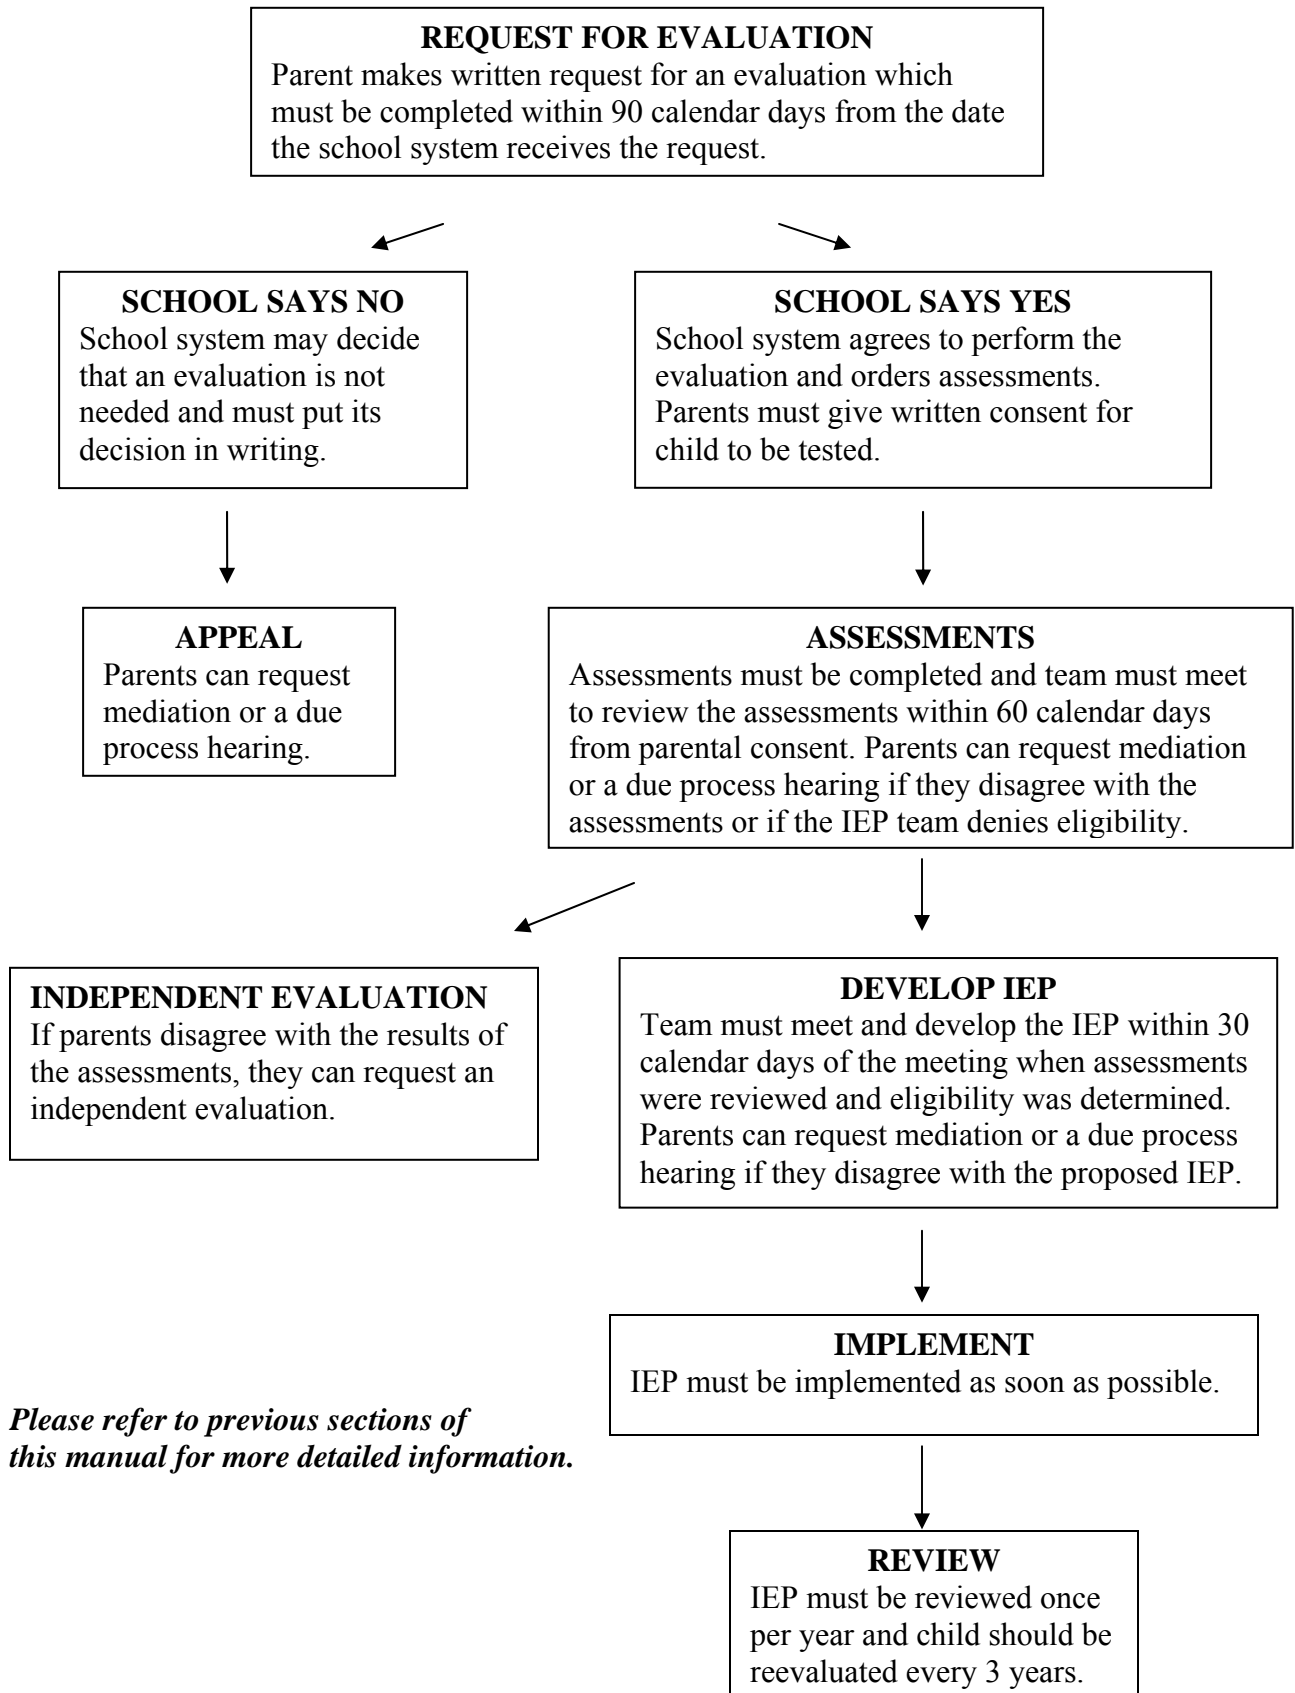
**REQUEST FOR EVALUATION**
Parent makes written request for an evaluation which must be completed within 90 calendar days from the date the school system receives the request.

**SCHOOL SAYS NO**
School system may decide that an evaluation is not needed and must put its decision in writing.

**SCHOOL SAYS YES**
School system agrees to perform the evaluation and orders assessments. Parents must give written consent for child to be tested.

**APPEAL**
Parents can request mediation or a due process hearing.

**ASSESSMENTS**
Assessments must be completed and team must meet to review the assessments within 60 calendar days from parental consent. Parents can request mediation or a due process hearing if they disagree with the assessments or if the IEP team denies eligibility.

**INDEPENDENT EVALUATION**
If parents disagree with the results of the assessments, they can request an independent evaluation.

**DEVELOP IEP**
Team must meet and develop the IEP within 30 calendar days of the meeting when assessments were reviewed and eligibility was determined. Parents can request mediation or a due process hearing if they disagree with the proposed IEP.

**IMPLEMENT**
IEP must be implemented as soon as possible.

***Please refer to previous sections of this manual for more detailed information.***

**REVIEW**
IEP must be reviewed once per year and child should be reevaluated every 3 years.